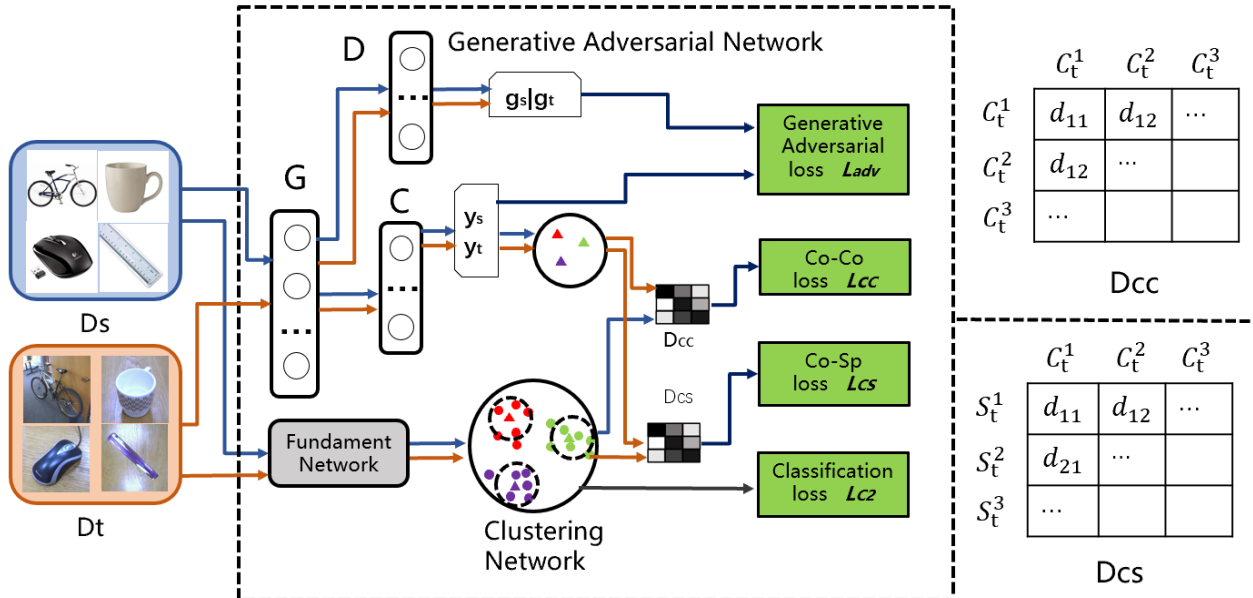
Generative Adversarial Network

D

$g_s|g_t$

Generative Adversarial loss $L_{adv}$

G

C

$y_s$
$y_t$

Co-Co loss $L_{CC}$

$D_{CC}$

Co-Sp loss $L_{CS}$

$D_{CS}$

Classification loss $L_{C2}$

Ds

Dt

Fundament Network

Clustering Network

|  | $C_t^1$ | $C_t^2$ | $C_t^3$ |
|---|---|---|---|
| $C_t^1$ | $d_{11}$ | $d_{12}$ | $\cdots$ |
| $C_t^2$ | $d_{12}$ | $\cdots$ |  |
| $C_t^3$ | $\cdots$ |  |  |

Dcc

|  | $C_t^1$ | $C_t^2$ | $C_t^3$ |
|---|---|---|---|
| $S_t^1$ | $d_{11}$ | $d_{12}$ | $\cdots$ |
| $S_t^2$ | $d_{21}$ | $\cdots$ |  |
| $S_t^3$ | $\cdots$ |  |  |

Dcs